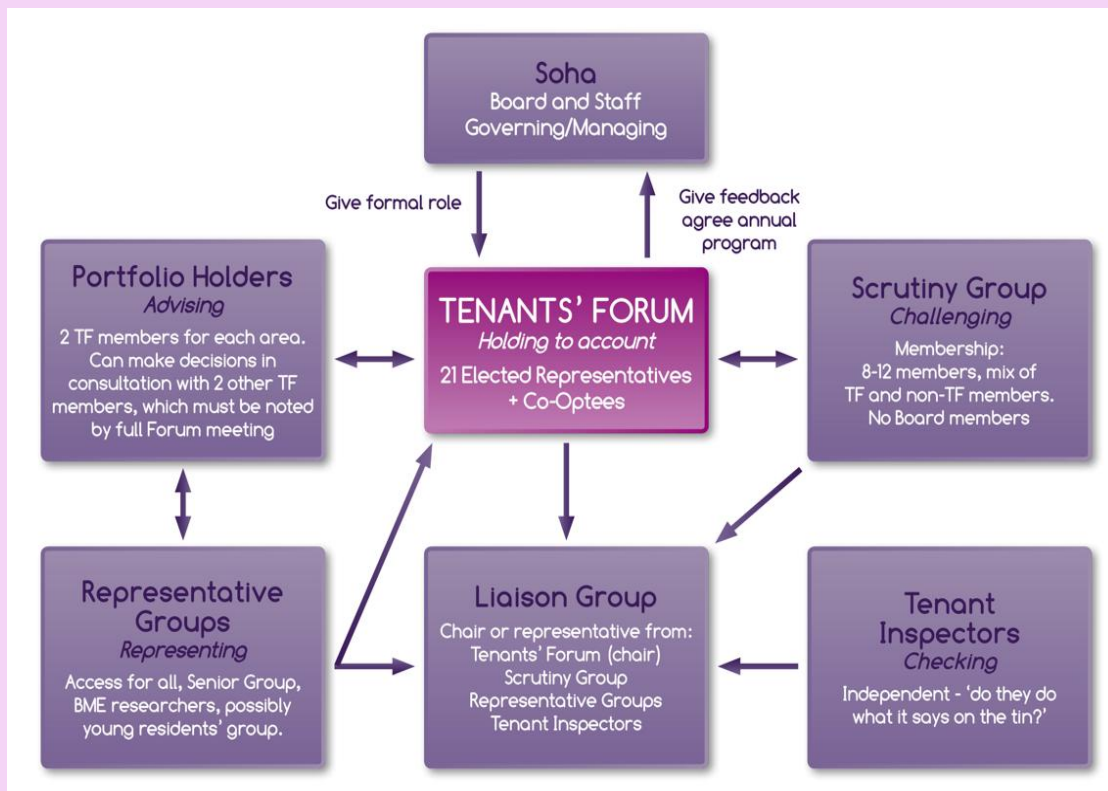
Soha
Board and Staff
Governing/Managing

Give formal role

Give feedback agree annual program

Portfolio Holders
Advising
2 TF members for each area. Can make decisions in consultation with 2 other TF members, which must be noted by full Forum meeting

TENANTS' FORUM
Holding to account
21 Elected Representatives + Co-Optees

Scrutiny Group
Challenging
Membership: 8-12 members, mix of TF and non-TF members. No Board members

Representative Groups
Representing
Access for all, Senior Group, BME researchers, possibly young residents' group.

Liaison Group
Chair or representative from:
Tenants' Forum (chair)
Scrutiny Group
Representative Groups
Tenant Inspectors

Tenant Inspectors
Checking
Independent - 'do they do what it says on the tin?'